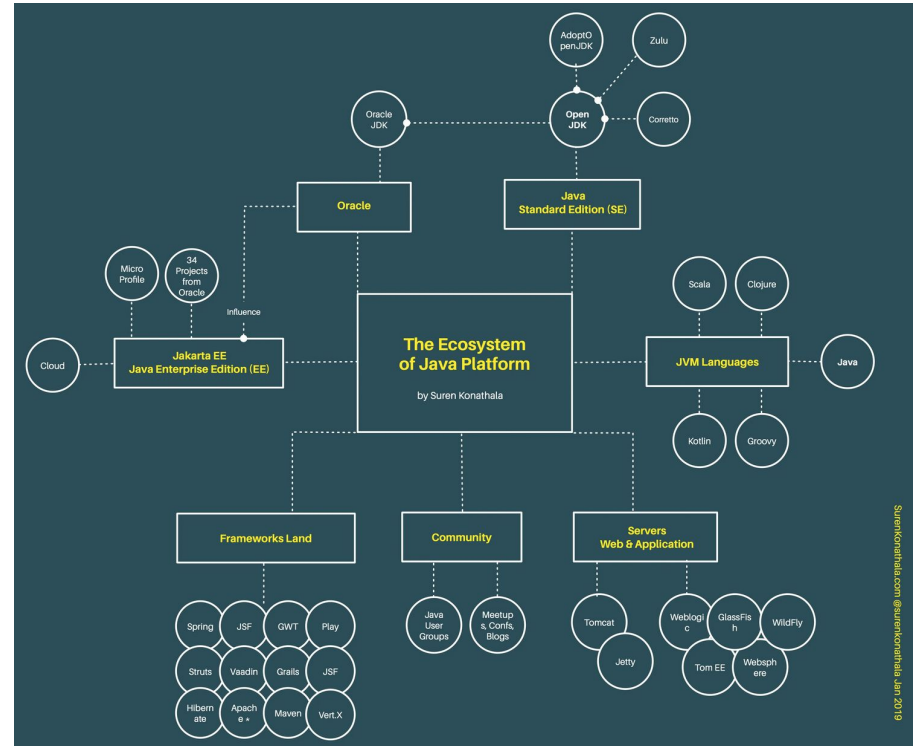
AdoptOpenJDK

Zulu

Oracle JDK

Open JDK

Corretto

Oracle

Java Standard Edition (SE)

Micro Profile

34 Projects from Oracle

Influence

Scala

Clojure

Cloud

Jakarta EE Java Enterprise Edition (EE)

The Ecosystem of Java Platform

by Suren Konathala

JVM Languages

Java

Kotlin

Groovy

Frameworks Land

Community

Servers Web & Application

Spring

JSF

GWT

Play

Struts

Vaadin

Grails

JSF

Hibernate

Apache *

Maven

Vert.X

Java User Groups

Meetups, Confs, Blogs

Tomcat

Jetty

Weblogic

GlassFish

WildFly

Tom EE

Websphere

SurenKonathala.com @surenkonathala Jan 2019